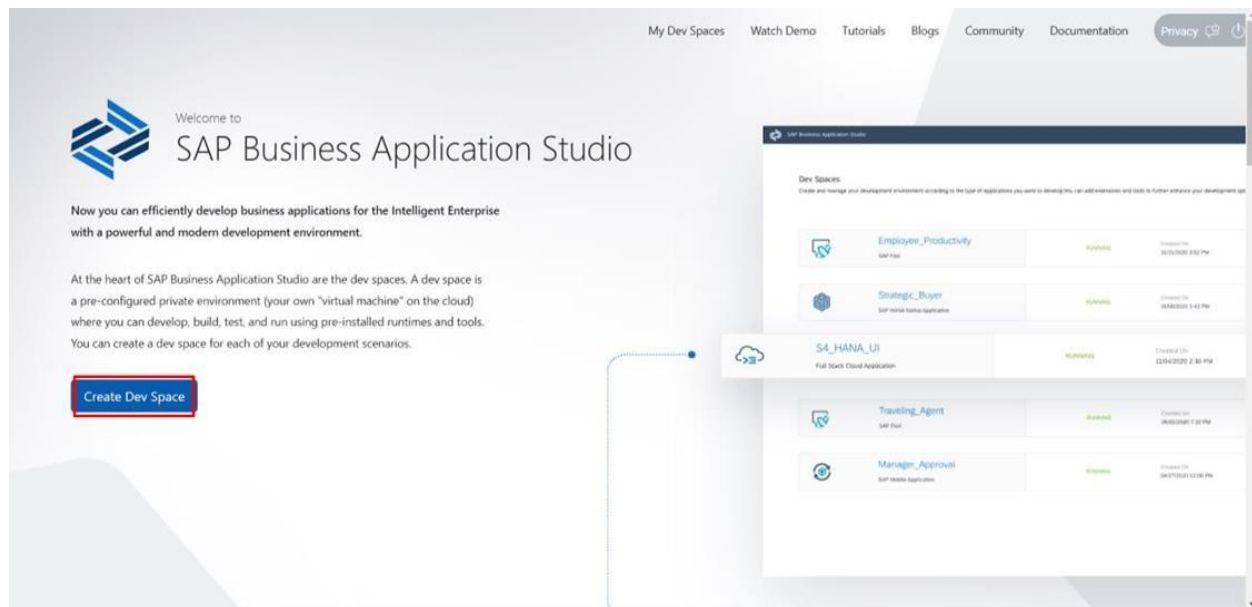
My Dev Spaces Watch Demo Tutorials Blogs Community Documentation Privacy

Welcome to
SAP Business Application Studio

Now you can efficiently develop business applications for the Intelligent Enterprise with a powerful and modern development environment.

At the heart of SAP Business Application Studio are the dev spaces. A dev space is a pre-configured private environment (your own "virtual machine" on the cloud) where you can develop, build, test, and run using pre-installed runtimes and tools. You can create a dev space for each of your development scenarios.

Create Dev Space

SAP Business Application Studio

Dev Spaces
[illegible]

Employee_Productivity
SAP Fiori
RUNNING
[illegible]

Strategic_Buyer
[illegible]
RUNNING
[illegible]

S4_HANA_UI
Full Stack Cloud Application
RUNNING
Created On
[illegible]

Traveling_Agent
SAP Fiori
RUNNING
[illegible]

Manager_Approval
SAP Mobile Application
RUNNING
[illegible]